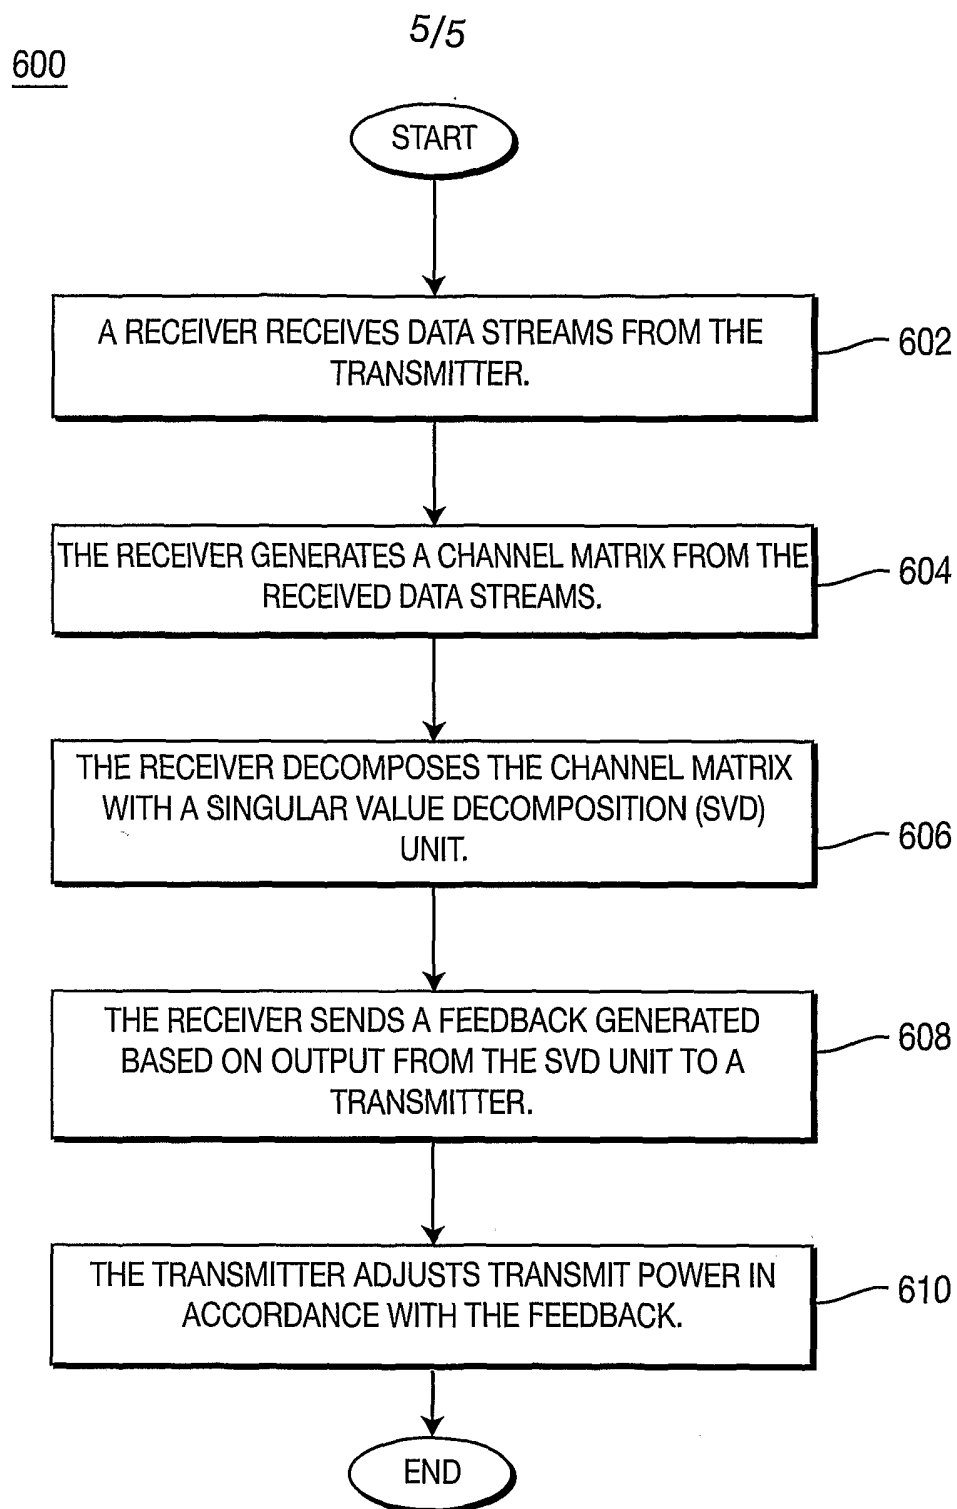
5/5

600

START

A RECEIVER RECEIVES DATA STREAMS FROM THE TRANSMITTER.

602

THE RECEIVER GENERATES A CHANNEL MATRIX FROM THE RECEIVED DATA STREAMS.

604

THE RECEIVER DECOMPOSES THE CHANNEL MATRIX WITH A SINGULAR VALUE DECOMPOSITION (SVD) UNIT.

606

THE RECEIVER SENDS A FEEDBACK GENERATED BASED ON OUTPUT FROM THE SVD UNIT TO A TRANSMITTER.

608

THE TRANSMITTER ADJUSTS TRANSMIT POWER IN ACCORDANCE WITH THE FEEDBACK.

610

END